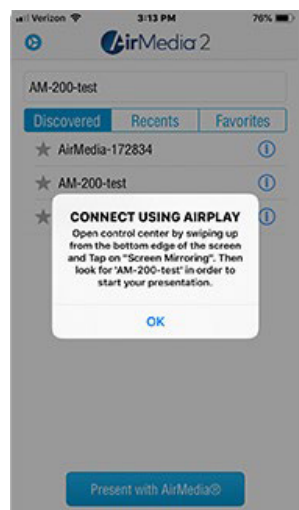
Verizon 3:13 PM 76%

AirMedia 2

AM-200-test

Discovered Recents Favorites

AirMedia-172834

AM-200-test

CONNECT USING AIRPLAY

Open control center by swiping up from the bottom edge of the screen and Tap on "Screen Mirroring". Then look for 'AM-200-test' in order to start your presentation.

OK

Present with AirMedia®